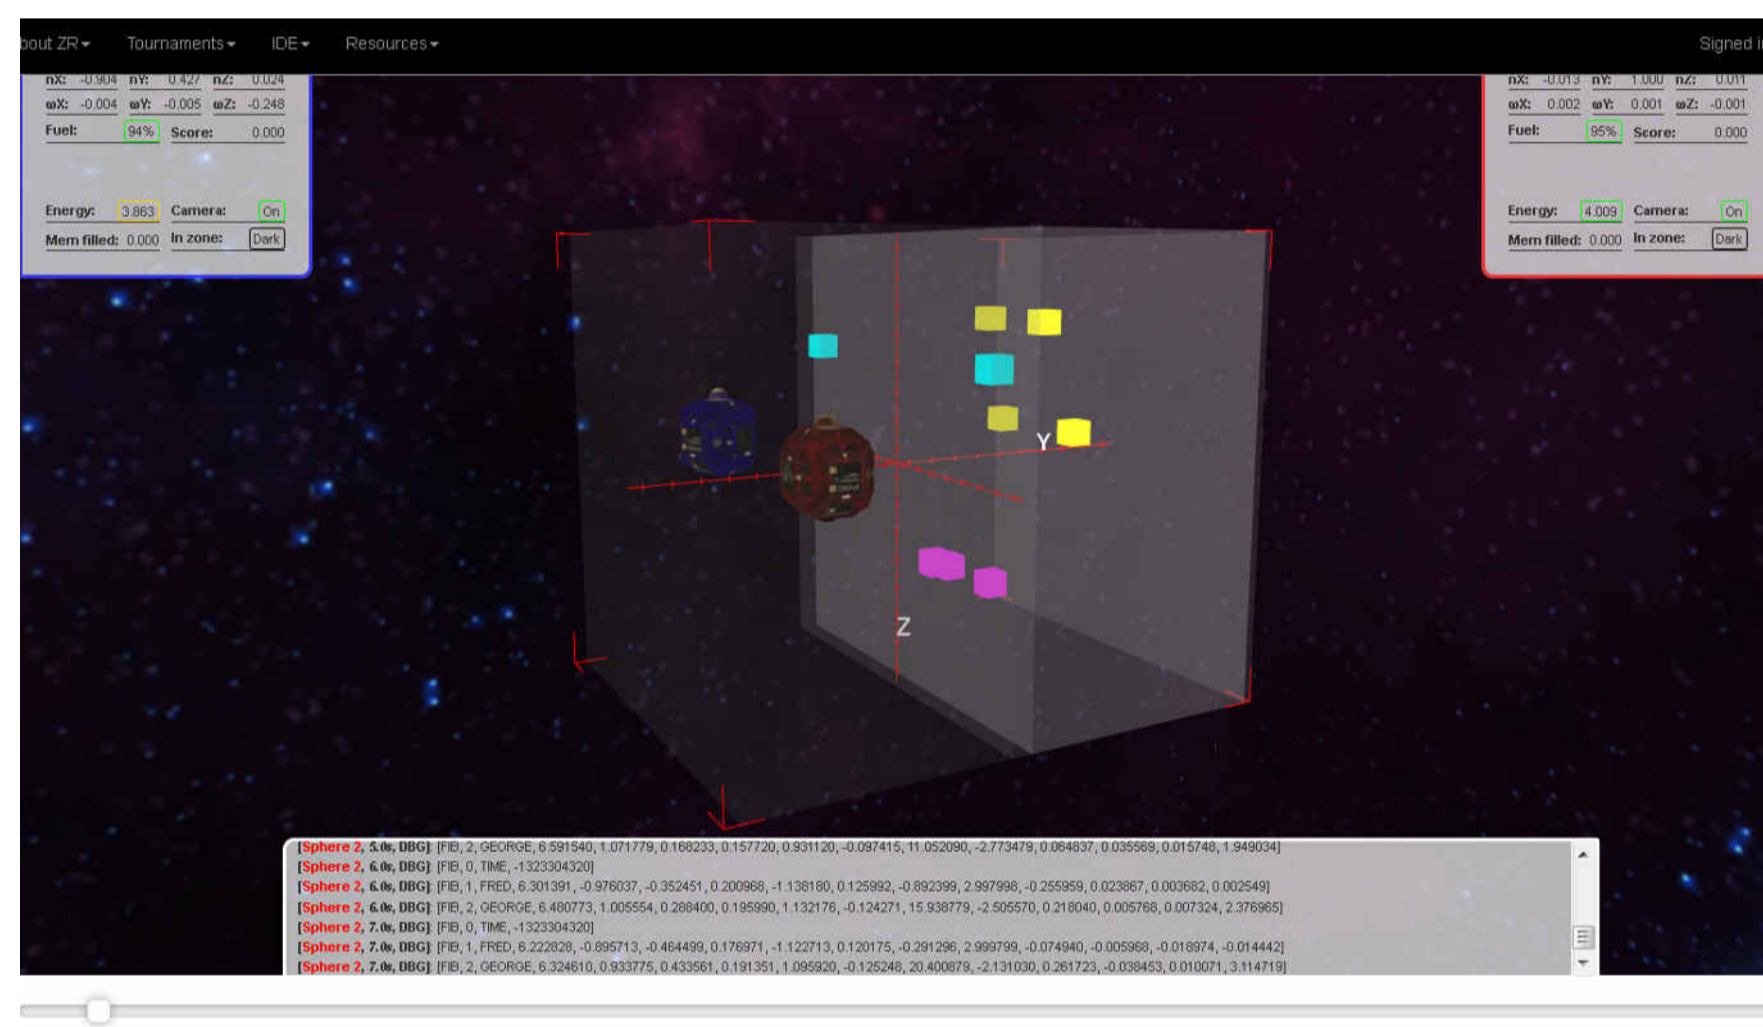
bout ZR ▾ Tournaments ▾ IDE ▾ Resources ▾ Signed i

| nX: | -0.904 | nY: | 0.427 | nZ: | 0.024 |
|---|---|---|---|---|---|
| ωX: | -0.004 | ωY: | -0.005 | ωZ: | -0.248 |
| Fuel: | 94% | Score: | 0.000 | | |
| Energy: | 3.863 | Camera: | On | | |
| Mem filled: | 0.000 | In zone: | Dark | | |

| nX: | -0.013 | nY: | 1.000 | nZ: | 0.011 |
|---|---|---|---|---|---|
| ωX: | 0.002 | ωY: | 0.001 | ωZ: | -0.001 |
| Fuel: | 95% | Score: | 0.000 | | |
| Energy: | 4.009 | Camera: | On | | |
| Mem filled: | 0.000 | In zone: | Dark | | |

Y
Z

[Sphere 2, 5.0s, DBG]: [FIB, 2, GEORGE, 6.591540, 1.071779, 0.168233, 0.157720, 0.931120, -0.097415, 11.052090, -2.773479, 0.064837, 0.035569, 0.015748, 1.949034]
[Sphere 2, 6.0s, DBG]: [FIB, 0, TIME, -1323304320]
[Sphere 2, 6.0s, DBG]: [FIB, 1, FRED, 6.301391, -0.976037, -0.352451, 0.200968, -1.138180, 0.125992, -0.892399, 2.997998, -0.255959, 0.023867, 0.003682, 0.002549]
[Sphere 2, 6.0s, DBG]: [FIB, 2, GEORGE, 6.480773, 1.005554, 0.288400, 0.195990, 1.132176, -0.124271, 15.938779, -2.505570, 0.218040, 0.005768, 0.007324, 2.376965]
[Sphere 2, 7.0s, DBG]: [FIB, 0, TIME, -1323304320]
[Sphere 2, 7.0s, DBG]: [FIB, 1, FRED, 6.222828, -0.895713, -0.464499, 0.176971, -1.122713, 0.120175, -0.291296, 2.999799, -0.074940, -0.005968, -0.018974, -0.014442]
[Sphere 2, 7.0s, DBG]: [FIB, 2, GEORGE, 6.324610, 0.933775, 0.433561, 0.191351, 1.095920, -0.125248, 20.400879, -2.131030, 0.261723, -0.038453, 0.010071, 3.114719]